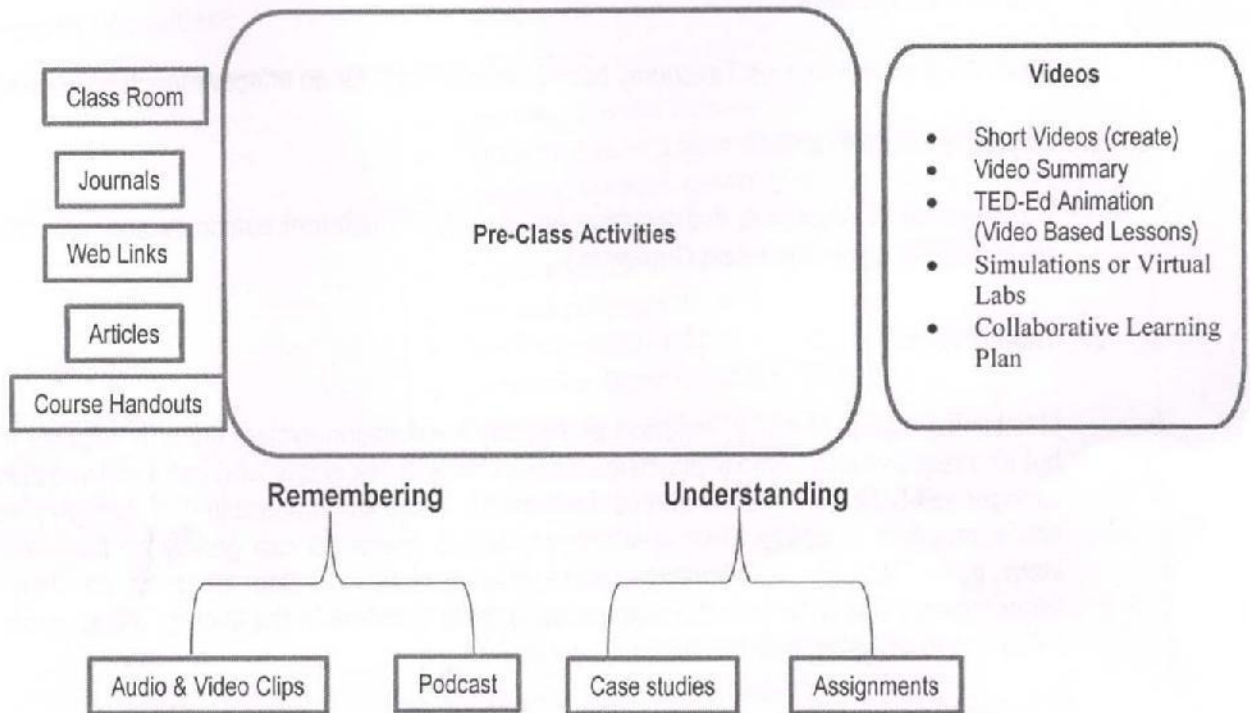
Class Room

Journals

Web Links

Articles

Course Handouts

Pre-Class Activities

Videos

- Short Videos (create)
- Video Summary
- TED-Ed Animation (Video Based Lessons)
- Simulations or Virtual Labs
- Collaborative Learning Plan

Remembering

Understanding

Audio & Video Clips

Podcast

Case studies

Assignments